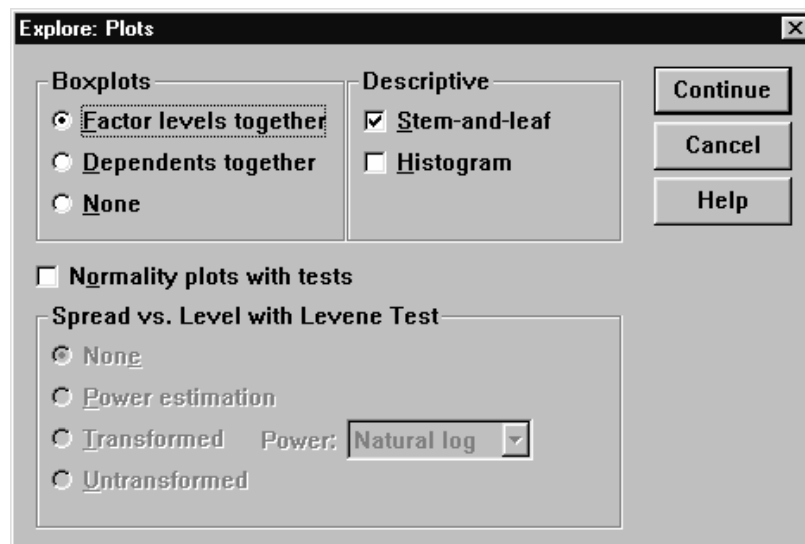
Explore: Plots

Boxplots
Factor levels together
Dependents together
None

Descriptive
Stem-and-leaf
Histogram

Continue
Cancel
Help

Normality plots with tests

Spread vs. Level with Levene Test
None
Power estimation
Transformed Power: Natural log
Untransformed